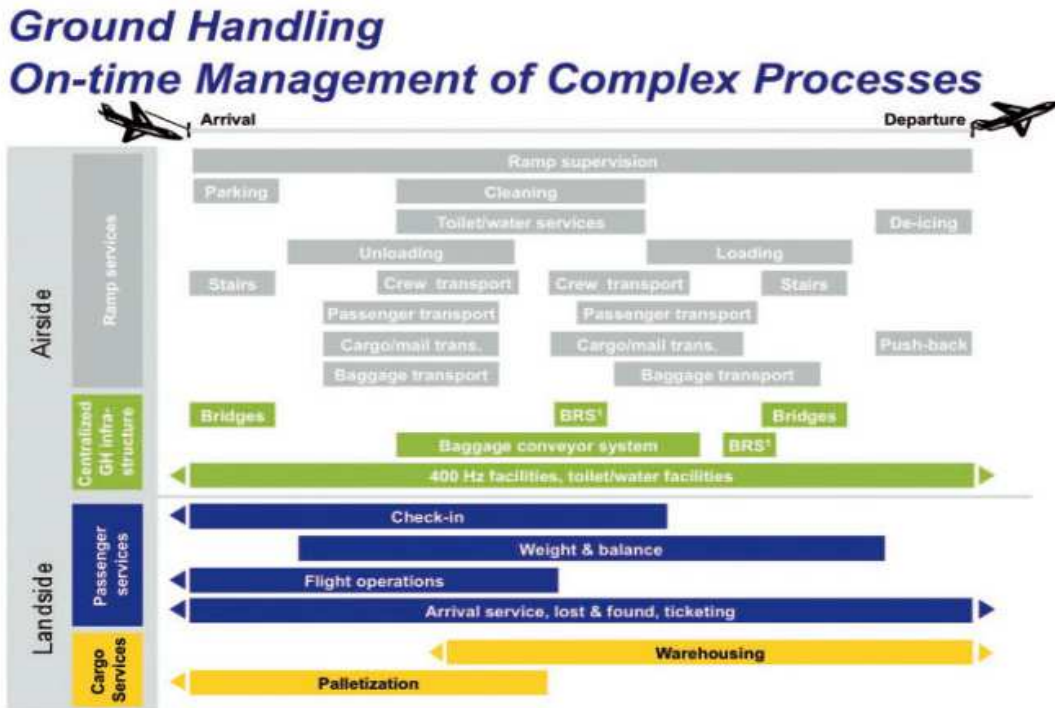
Ground Handling
On-time Management of Complex Processes

Arrival

Departure

Airside

Ramp services

Ramp supervision

Parking

Cleaning

Toilet/water services

De-icing

Unloading

Loading

Stairs

Crew transport

Crew transport

Stairs

Passenger transport

Passenger transport

Cargo/mail trans.

Cargo/mail trans.

Push-back

Baggage transport

Baggage transport

Centralized GH infra-structure

Bridges

BRS¹

Bridges

Baggage conveyor system

BRS¹

400 Hz facilities, toilet/water facilities

Landside

Passenger services

Check-in

Weight & balance

Flight operations

Arrival service, lost & found, ticketing

Cargo Services

Warehousing

Palletization